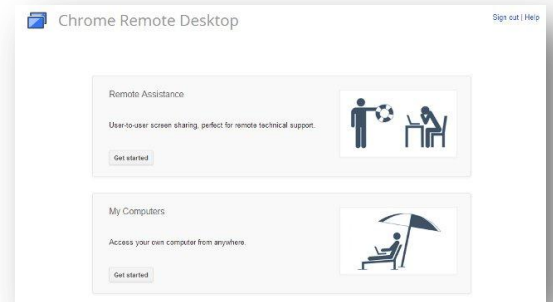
Chrome Remote Desktop

Sign out | Help

Remote Assistance

User-to-user screen sharing, perfect for remote technical support.

Get started

My Computers

Access your own computer from anywhere.

Get started